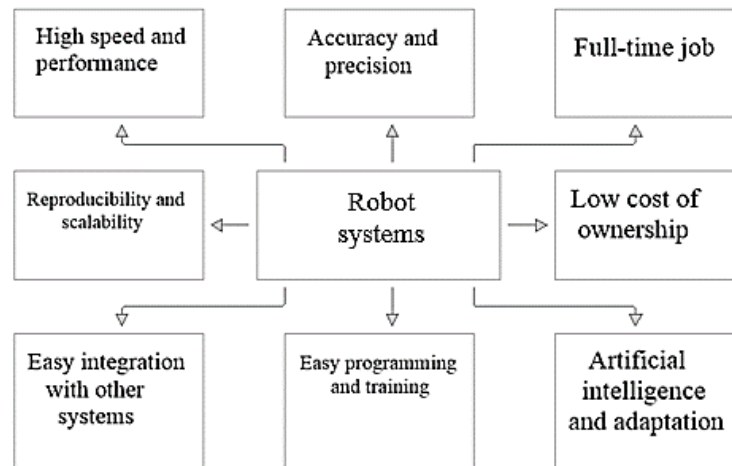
High speed and performance

Accuracy and precision

Full-time job

Reproducibility and scalability

Robot systems

Low cost of ownership

Easy integration with other systems

Easy programming and training

Artificial intelligence and adaptation